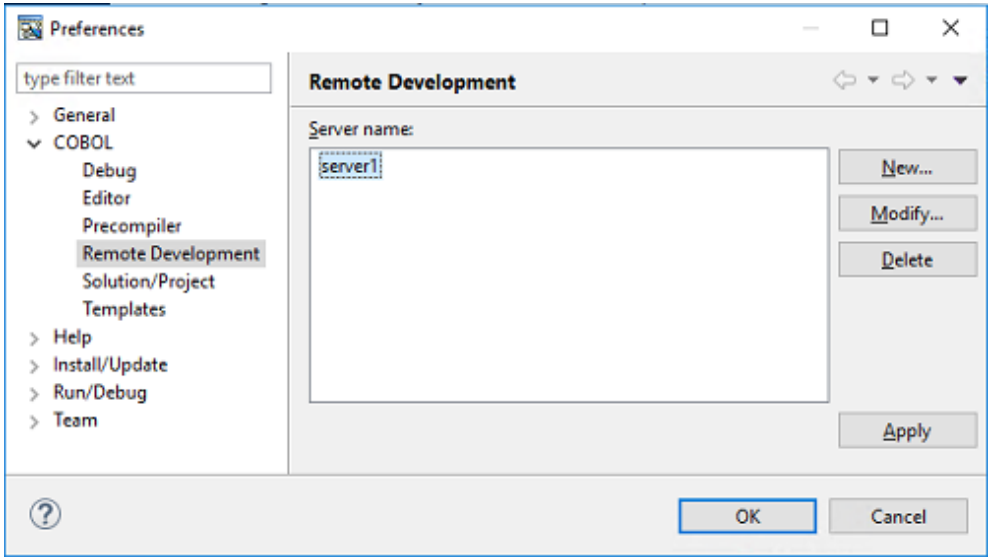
Preferences

type filter text

General
COBOL
Debug
Editor
Precompiler
Remote Development
Solution/Project
Templates
Help
Install/Update
Run/Debug
Team

Remote Development

Server name:

server1

New...

Modify...

Delete

Apply

OK

Cancel